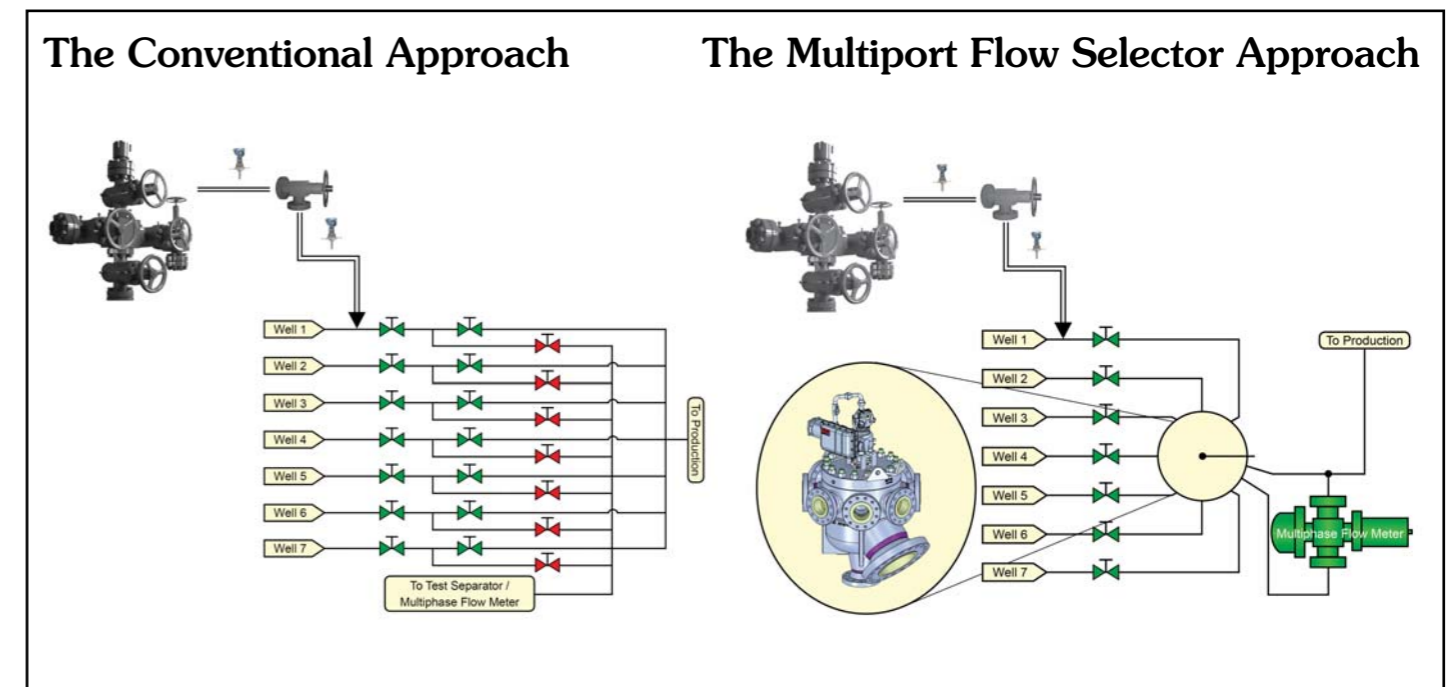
The Conventional Approach

Well 1
Well 2
Well 3
Well 4
Well 5
Well 6
Well 7

To Production

To Test Separator / Multiphase Flow Meter

The Multiport Flow Selector Approach

Well 1
Well 2
Well 3
Well 4
Well 5
Well 6
Well 7

To Production

Multiphase Flow Meter